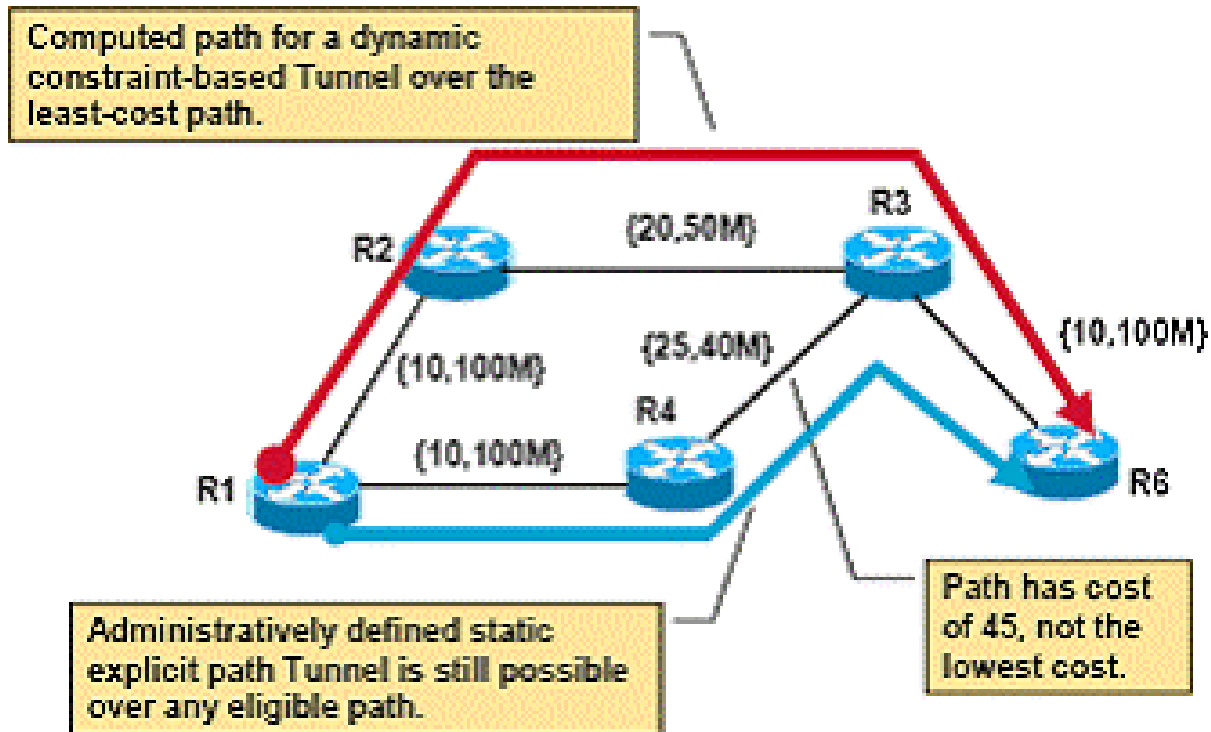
Computed path for a dynamic constraint-based Tunnel over the least-cost path.

R2

{20,50M}

R3

{10,100M}

{25,40M}

{10,100M}

R4

{10,100M}

R1

R6

Path has cost of 45, not the lowest cost.

Administratively defined static explicit path Tunnel is still possible over any eligible path.